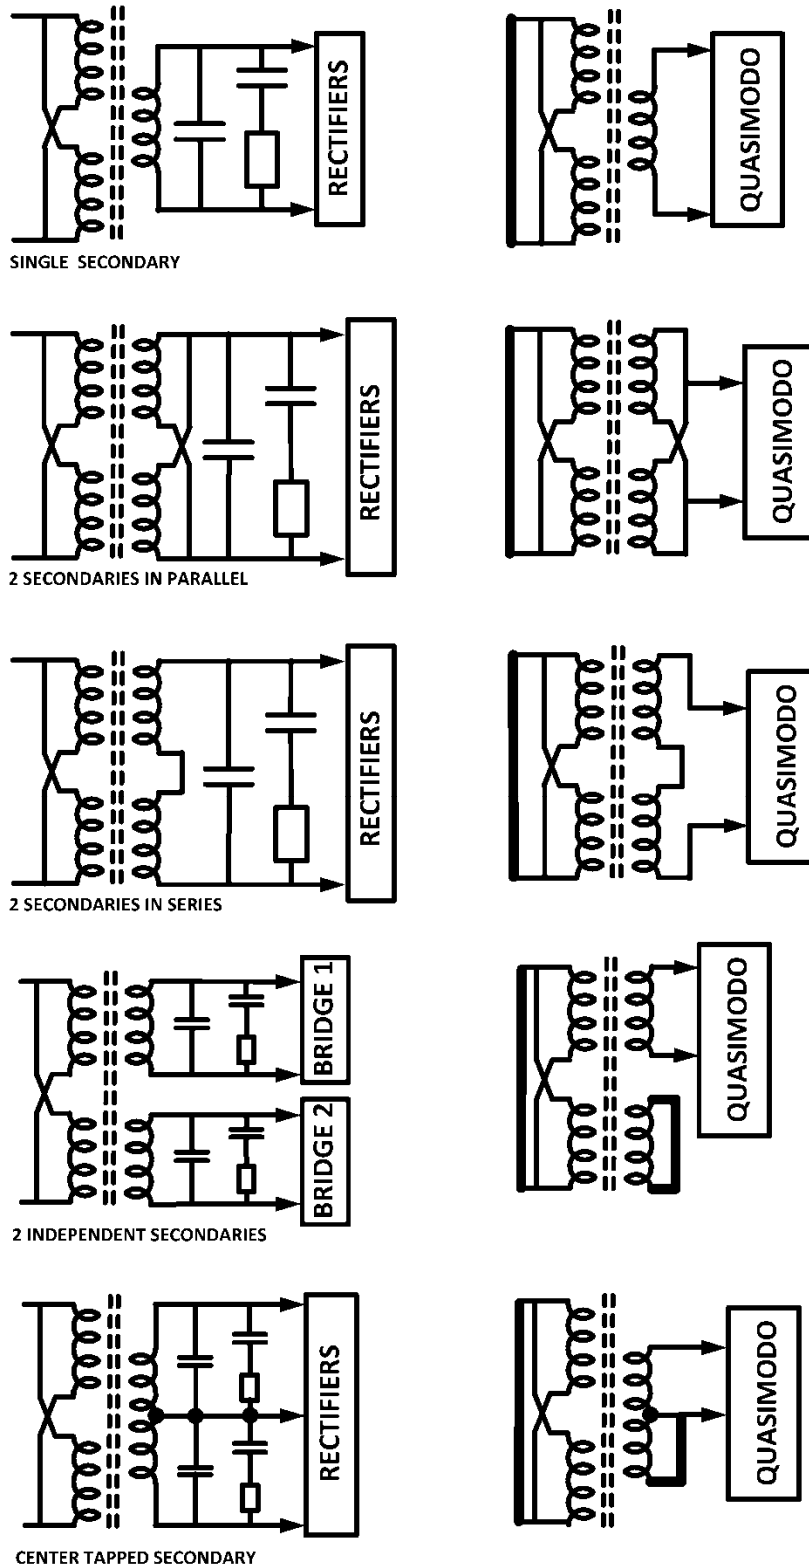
RECTIFIERS
SINGLE SECONDARY

QUASIMODO

RECTIFIERS
2 SECONDARIES IN PARALLEL

QUASIMODO

RECTIFIERS
2 SECONDARIES IN SERIES

QUASIMODO

BRIDGE 1
BRIDGE 2
2 INDEPENDENT SECONDARIES

QUASIMODO

RECTIFIERS
CENTER TAPPED SECONDARY

QUASIMODO